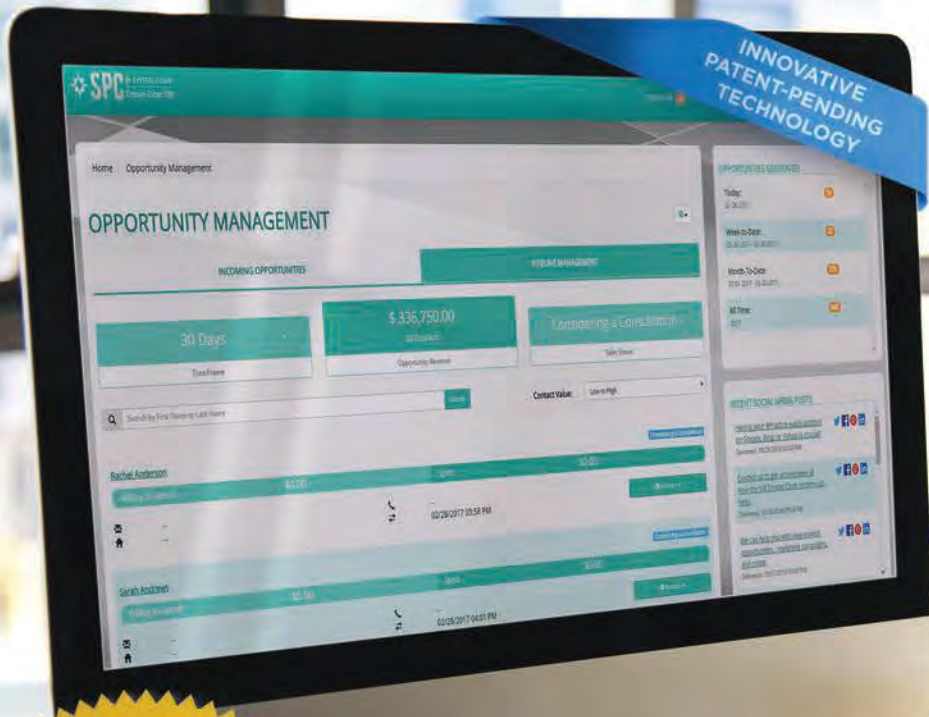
INNOVATIVE PATENT-PENDING TECHNOLOGY

SPC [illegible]

Home Opportunity Management

OPPORTUNITY MANAGEMENT

INCOMING OPPORTUNITIES

PIPELINE MANAGEMENT

30 Days

Time Frame

$336,750.00

Opportunity Revenue

Considering a Consultation

Sales Status

Search by First Name or Last Name

Contact Value: Low to High

Rachel Anderson

$0.00

$0.00

02/28/2017 03:58 PM

Sarah Andrews

$0.00

$0.00

02/28/2017 04:01 PM

OPPORTUNITIES GENERATED

Today:

Week-to-Date:

Month-To-Date:

All Time:

RECENT SOCIAL MEDIA POSTS

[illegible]

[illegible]

We can help you with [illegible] opportunities, marketing campaigns, and more.